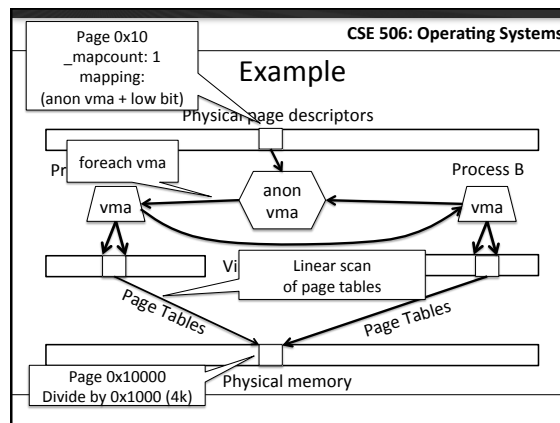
CSE 506: Operating Systems

Page 0x10
_mapcount: 1
mapping:
(anon vma + low bit)

Example

Physical page descriptors

Pr

foreach vma

anon vma

Process B

vma

vma

Vi

Linear scan of page tables

Page Tables

Page Tables

Page 0x10000
Divide by 0x1000 (4k)

Physical memory